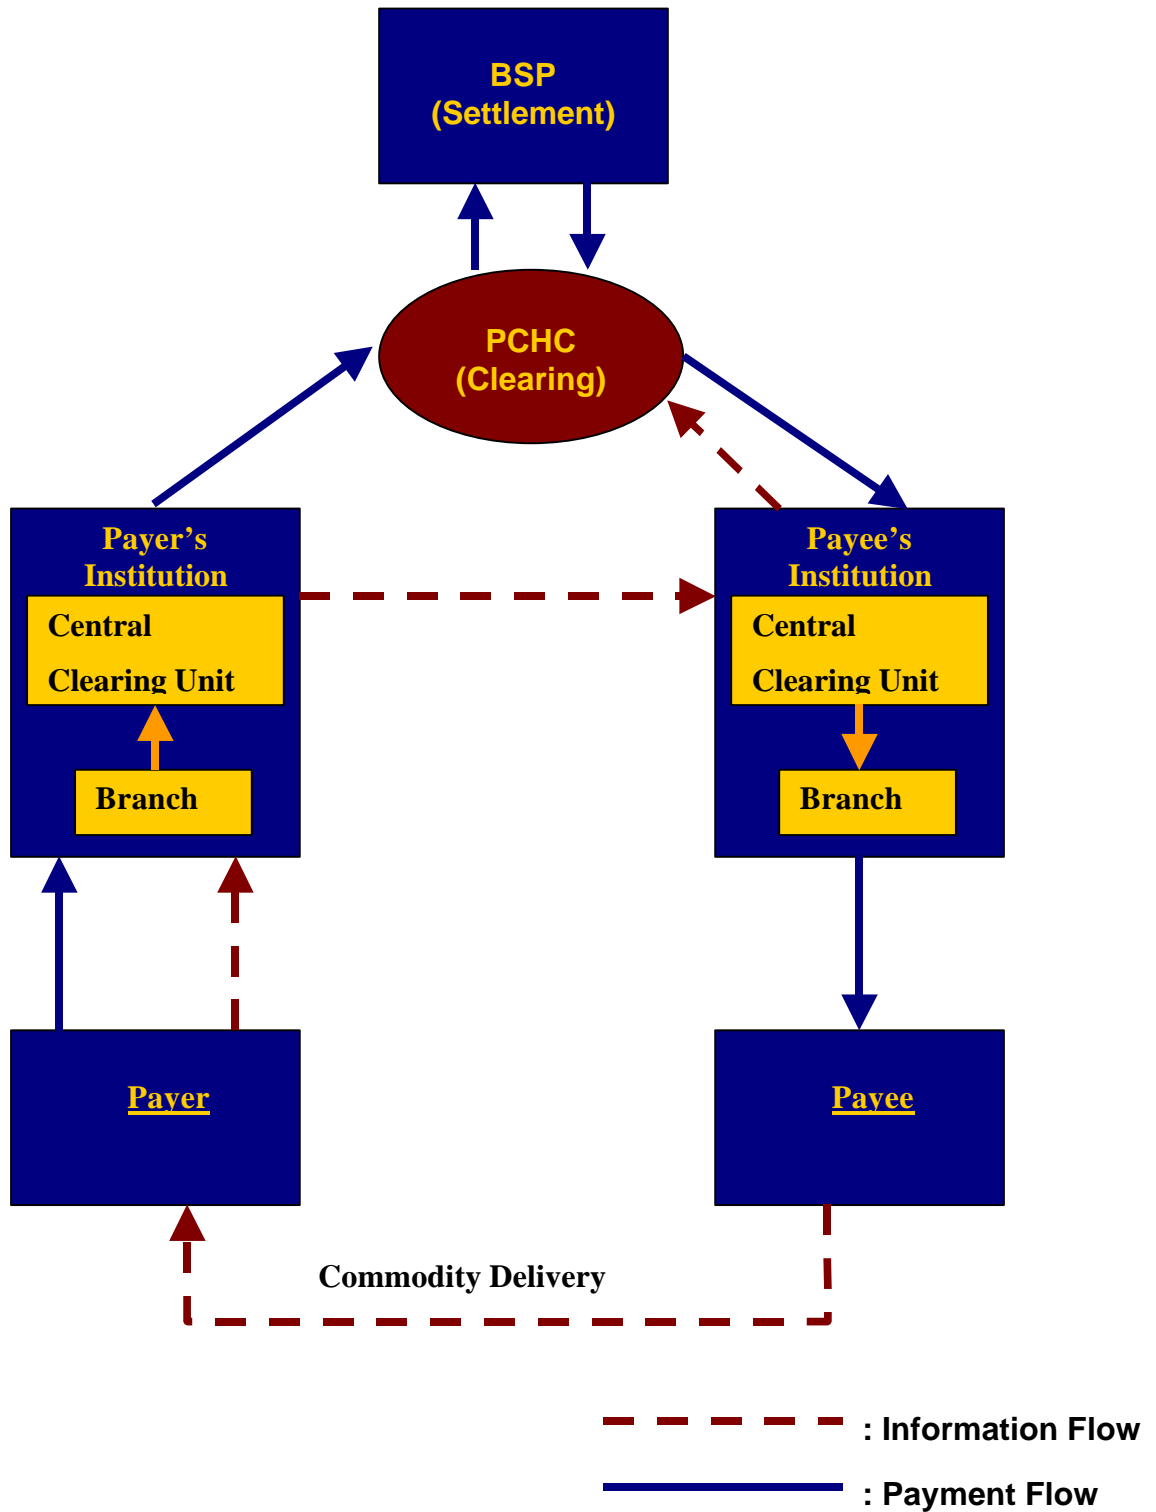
BSP
(Settlement)

PCHC
(Clearing)

Payer's Institution

Central Clearing Unit

Branch

Payee's Institution

Central Clearing Unit

Branch

Payer

Payee

Commodity Delivery

: Information Flow

: Payment Flow